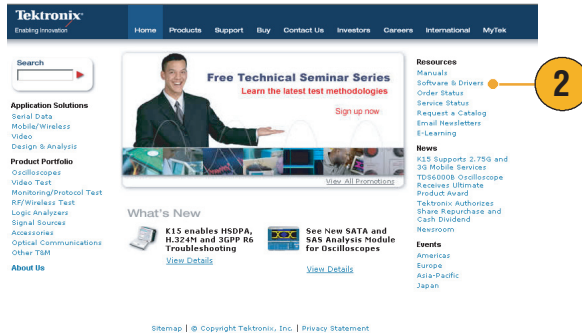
Tektronix
Enabling Innovation

Home Products Support Buy Contact Us Investors Careers International MyTek

Search

Application Solutions
Serial Data
Mobile/Wireless
Video
Design & Analysis

Product Portfolio
Oscilloscopes
Video Test
Monitoring/Protocol Test
RF/Wireless Test
Logic Analyzers
Signal Sources
Accessories
Optical Communications
Other T&M

About Us

Free Technical Seminar Series
Learn the latest test methodologies
Sign up now

View All Promotions

What's New

K15 enables HSDPA, H.324M and 3GPP R6 Troubleshooting
View Details

See New SATA and SAS Analysis Module for Oscilloscopes
View Details

Resources
Manuals
Software & Drivers
Order Status
Service Status
Request a Catalog
Email Newsletters
E-Learning

2

News
K15 Supports 2.75G and 3G Mobile Services
TDS6000B Oscilloscope Receives Ultimate Product Award
Tektronix Authorizes Share Repurchase and Cash Dividend
Newsroom

Events
Americas
Europe
Asia-Pacific
Japan

Sitemap | © Copyright Tektronix, Inc. | Privacy Statement